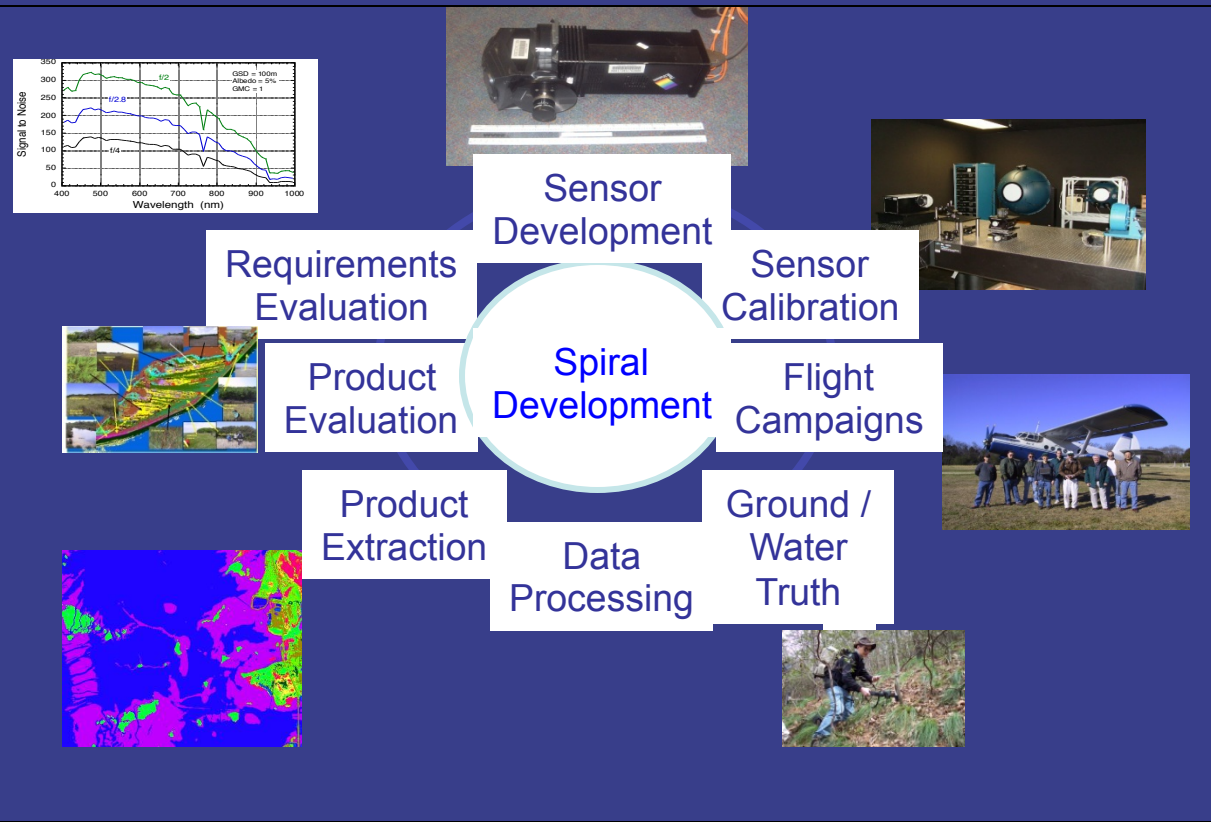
Signal to Noise

350
300
250
200
150
100
50
0

400 500 600 700 800 900 1000

Wavelength (nm)

GSD = 100m
Albedo = 5%
GMC = 1

f/2
f/2.8
f/4

Sensor Development

Requirements Evaluation

Sensor Calibration

Spiral Development

Product Evaluation

Flight Campaigns

Product Extraction

Ground / Water Truth

Data Processing